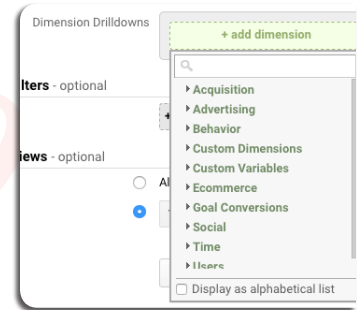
Dimension Drilldowns

+ add dimension

lters - optional

iews - optional

Al

▸ Acquisition
▸ Advertising
▸ Behavior
▸ Custom Dimensions
▸ Custom Variables
▸ Ecommerce
▸ Goal Conversions
▸ Social
▸ Time
▸ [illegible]

Display as alphabetical list